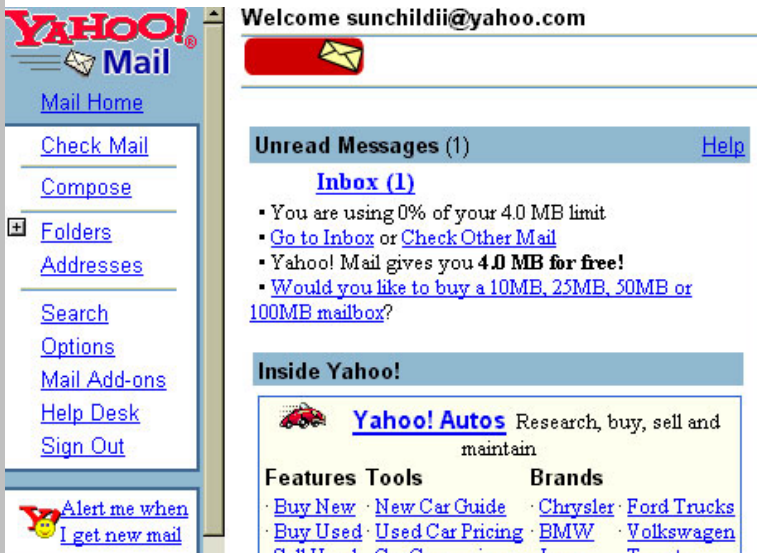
YAHOO!® Mail

Mail Home

Check Mail

Compose

Folders

Addresses

Search

Options

Mail Add-ons

Help Desk

Sign Out

Alert me when I get new mail

Welcome sunchildii@yahoo.com

Unread Messages (1)

Help

Inbox (1)

• You are using 0% of your 4.0 MB limit

• Go to Inbox or Check Other Mail

• Yahoo! Mail gives you **4.0 MB for free!**

• Would you like to buy a 10MB, 25MB, 50MB or 100MB mailbox?

Inside Yahoo!

Yahoo! Autos Research, buy, sell and maintain

| Features | Tools | Brands | |
|---|---|---|---|
| · Buy New | · New Car Guide | · Chrysler | · Ford Trucks |
| · Buy Used | · Used Car Pricing | · BMW | · Volkswagen |
| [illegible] | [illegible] | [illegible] | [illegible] |